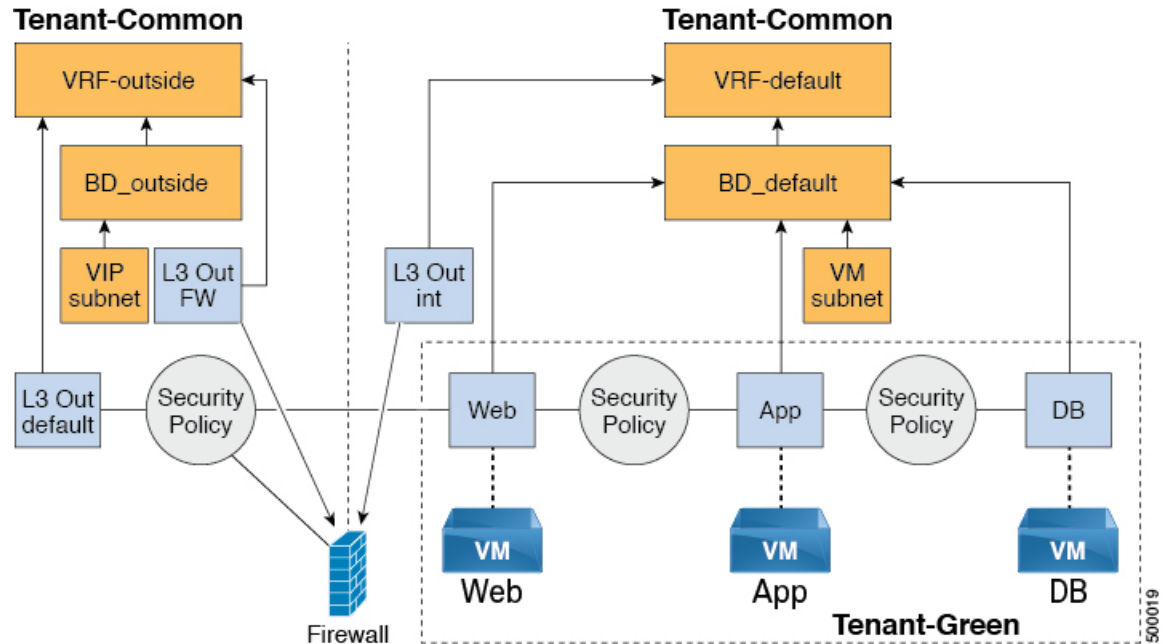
Tenant-Common

VRF-outside

BD_outside

VIP subnet

L3 Out FW

Tenant-Common

VRF-default

BD_default

L3 Out int

VM subnet

L3 Out default

Security Policy

Web

Security Policy

App

Security Policy

DB

VM

Web

VM

App

VM

DB

Firewall

Tenant-Green

500019